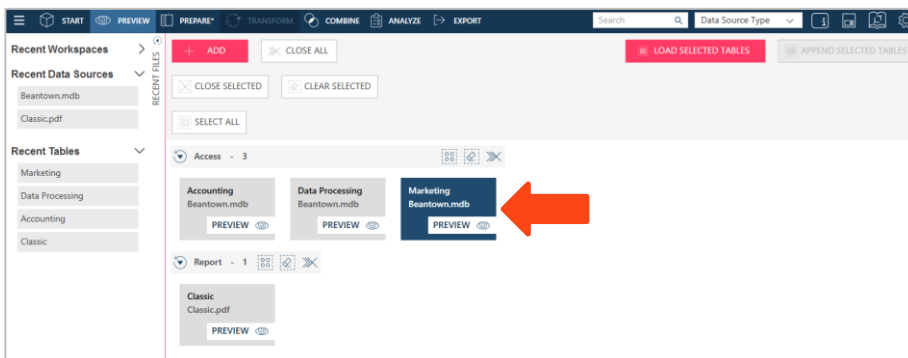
START PREVIEW PREPARE* TRANSFORM COMBINE ANALYZE EXPORT
Search
Data Source Type

Recent Workspaces
Recent Data Sources
Beantown.mdb
Classic.pdf
Recent Tables
Marketing
Data Processing
Accounting
Classic

RECENT FILES

ADD
CLOSE ALL
LOAD SELECTED TABLES
APPEND SELECTED TABLES
CLOSE SELECTED
CLEAR SELECTED
SELECT ALL

Access - 3

Accounting
Beantown.mdb
PREVIEW

Data Processing
Beantown.mdb
PREVIEW

Marketing
Beantown.mdb
PREVIEW

Report - 1

Classic
Classic.pdf
PREVIEW